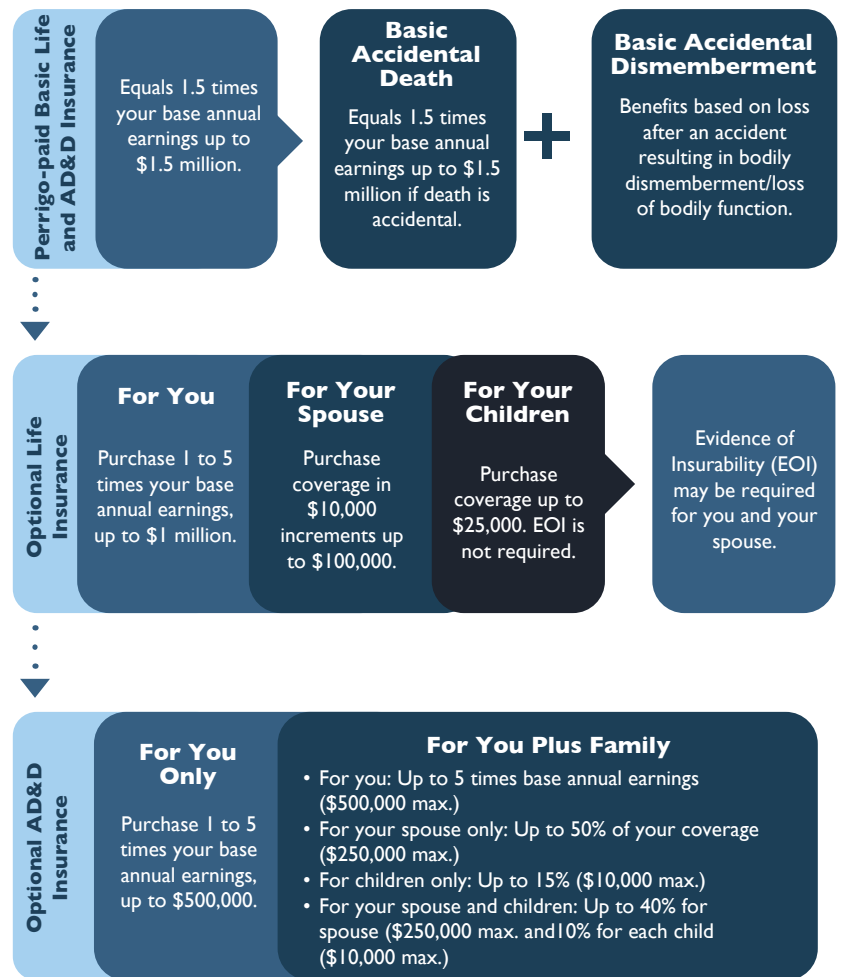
Perrigo-paid Basic Life and AD&D Insurance

Equals 1.5 times your base annual earnings up to $1.5 million.

Basic Accidental Death

Equals 1.5 times your base annual earnings up to $1.5 million if death is accidental.

+

Basic Accidental Dismemberment

Benefits based on loss after an accident resulting in bodily dismemberment/loss of bodily function.

Optional Life Insurance

For You

Purchase 1 to 5 times your base annual earnings, up to $1 million.

For Your Spouse

Purchase coverage in $10,000 increments up to $100,000.

For Your Children

Purchase coverage up to $25,000. EOI is not required.

Evidence of Insurability (EOI) may be required for you and your spouse.

Optional AD&D Insurance

For You Only

Purchase 1 to 5 times your base annual earnings, up to $500,000.

For You Plus Family

• For you: Up to 5 times base annual earnings ($500,000 max.)
• For your spouse only: Up to 50% of your coverage ($250,000 max.)
• For children only: Up to 15% ($10,000 max.)
• For your spouse and children: Up to 40% for spouse ($250,000 max. and10% for each child ($10,000 max.)